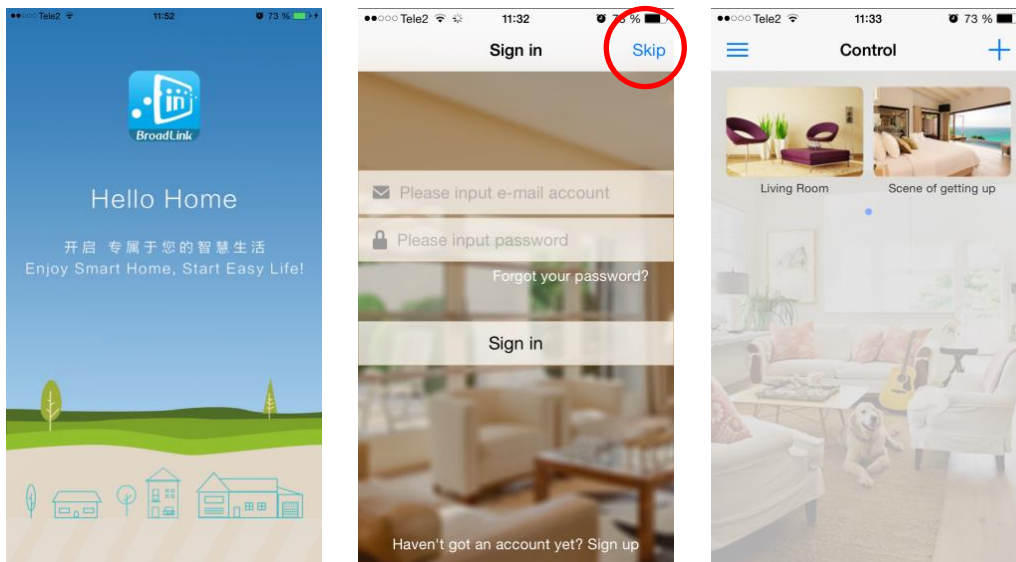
●●○○○ Tele2 11:52 73 %

BroadLink

Hello Home

开启 专属于您的智慧生活
Enjoy Smart Home, Start Easy Life!

●●○○○ Tele2 11:32 73 %

Sign in

Skip

Please input e-mail account

Please input password

Forgot your password?

Sign in

Haven't got an account yet? Sign up

●●○○○ Tele2 11:33 73 %

Control

Living Room

Scene of getting up